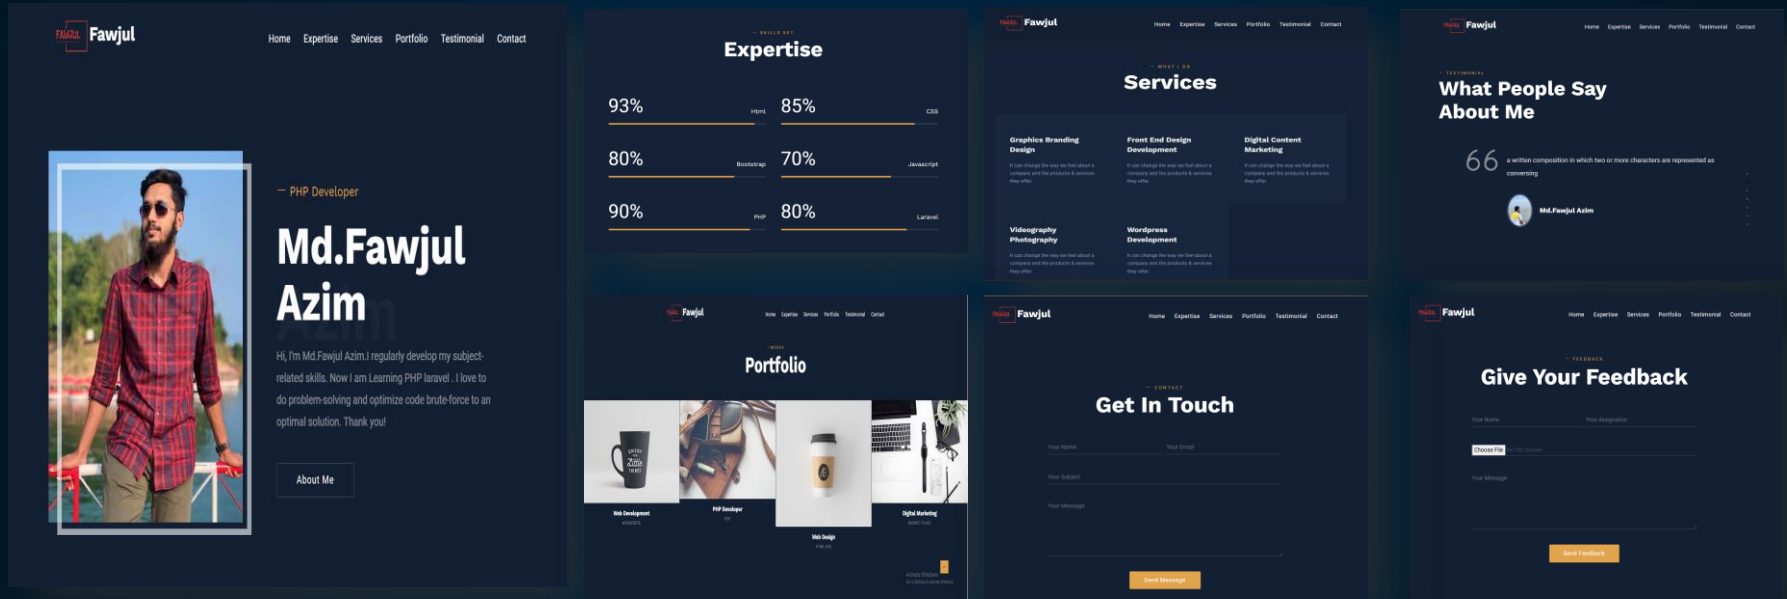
FAWJUL Fawjul

Home Expertise Services Portfolio Testimonial Contact

— PHP Developer

Md.Fawjul Azim

Hi, I'm Md.Fawjul Azim.I regularly develop my subject-related skills. Now I am Learning PHP laravel . I love to do problem-solving and optimize code brute-force to an optimal solution. Thank you!

About Me

— SKILLS SET

Expertise

93% Html

85% CSS

80% Bootstrap

70% Javascript

90% PHP

80% Laravel

FAWJUL Fawjul

Home Expertise Services Portfolio Testimonial Contact

— WHAT I DO

Services

Graphics Branding Design

It can change the way we feel about a company and the products & services they offer.

Front End Design Development

It can change the way we feel about a company and the products & services they offer.

Digital Content Marketing

It can change the way we feel about a company and the products & services they offer.

Videography Photography

It can change the way we feel about a company and the products & services they offer.

Wordpress Development

It can change the way we feel about a company and the products & services they offer.

FAWJUL Fawjul

Home Expertise Services Portfolio Testimonial Contact

— TESTIMONIAL

What People Say About Me

66

a written composition in which two or more characters are represented as conversing

Md.Fawjul Azim

FAWJUL Fawjul

Home Expertise Services Portfolio Testimonial Contact

— WORK

Portfolio

Web Development

PHP Developer

Web Design

Digital Marketing

FAWJUL Fawjul

Home Expertise Services Portfolio Testimonial Contact

— CONTACT

Get In Touch

Your Name

Your Email

Your Subject

Your Message

Send Message

FAWJUL Fawjul

Home Expertise Services Portfolio Testimonial Contact

— FEEDBACK

Give Your Feedback

Your Name

Your designation

Choose File No file chosen

Your Message

Send Feedback